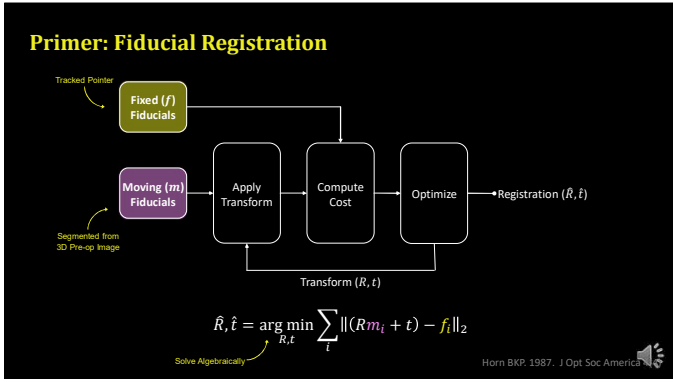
Primer: Fiducial Registration

Tracked Pointer

Fixed $(f)$ Fiducials

Moving $(m)$ Fiducials

Segmented from 3D Pre-op Image

Apply Transform

Compute Cost

Optimize

Registration $(\hat{R}, \hat{t})$

Transform $(R, t)$

$\hat{R}, \hat{t} = \underset{R,t}{\arg\min} \sum_{i} \|(Rm_i + t) - f_i\|_2$

Solve Algebraically

Horn BKP. 1987. J Opt Soc America